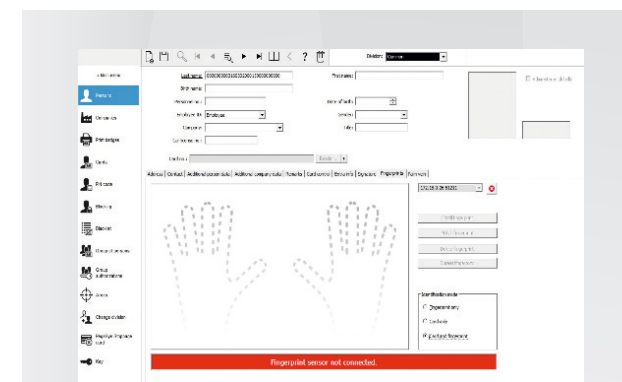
Division: Gemeinsam

Persons

Last name: 0000000000000000000000000
Birth name
Personnel no.
Employee ID: Employee
Company
Cost centre

First name
Date of birth
Gender
Title

Card no.

Address | Contact | Additional person data | Additional company data | Permits | Card service | Documents | Signature | Fingerprints | Summary

Fingerprint sensor not connected.

Identification mode
Fingerprint only
Card only
Card and fingerprint

Key